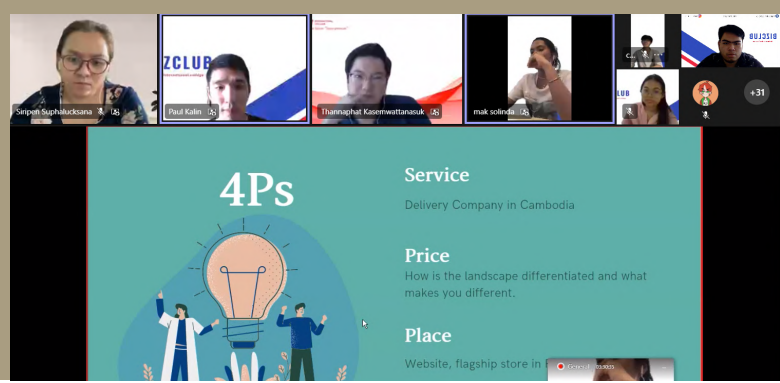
Siripen Suphalucksana

ZCLUB

Paul Kalin

Thannaphat Kasemwattanasuk

mak solinda

+31

4Ps

Service

Delivery Company in Cambodia

Price

How is the landscape differentiated and what makes you different.

Place

Website, flagship store in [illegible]